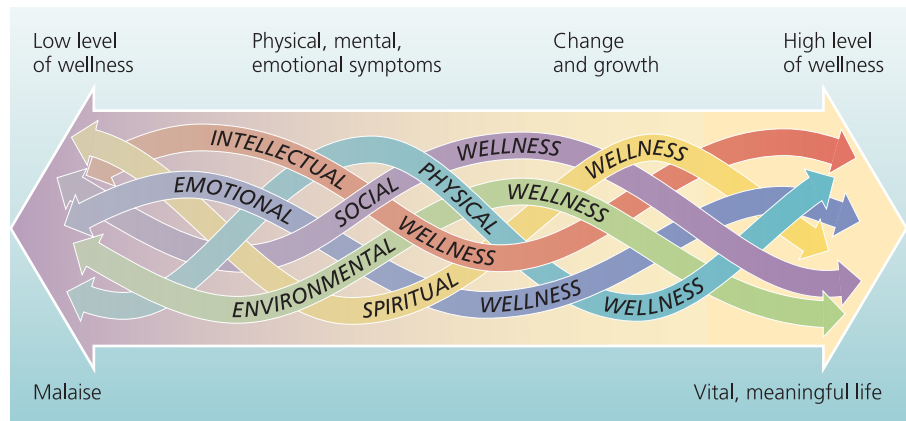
Low level of wellness

Physical, mental, emotional symptoms

Change and growth

High level of wellness

INTELLECTUAL

WELLNESS

WELLNESS

EMOTIONAL

SOCIAL

PHYSICAL

WELLNESS

WELLNESS

ENVIRONMENTAL

SPIRITUAL

WELLNESS

WELLNESS

Malaise

Vital, meaningful life